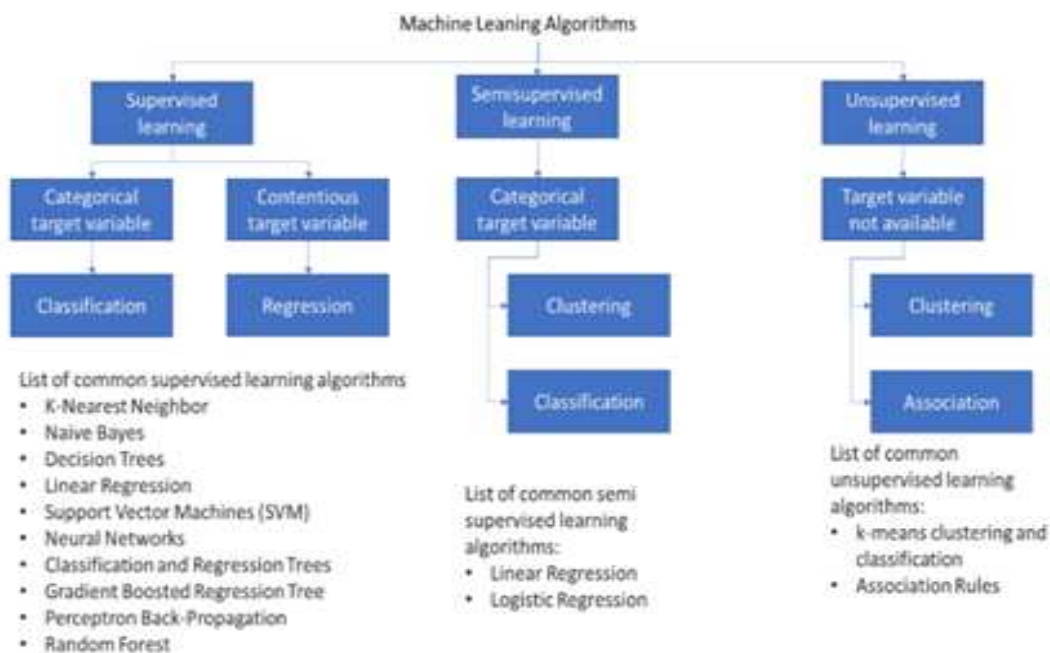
Machine Leaning Algorithms

Supervised learning

Categorical target variable

Classification

Contentious target variable

Regression

List of common supervised learning algorithms
- K-Nearest Neighbor
- Naive Bayes
- Decision Trees
- Linear Regression
- Support Vector Machines (SVM)
- Neural Networks
- Classification and Regression Trees
- Gradient Boosted Regression Tree
- Perceptron Back-Propagation
- Random Forest

Semisupervised learning

Categorical target variable

Clustering

Classification

List of common semi supervised learning algorithms:
- Linear Regression
- Logistic Regression

Unsupervised learning

Target variable not available

Clustering

Association

List of common unsupervised learning algorithms:
- k-means clustering and classification
- Association Rules